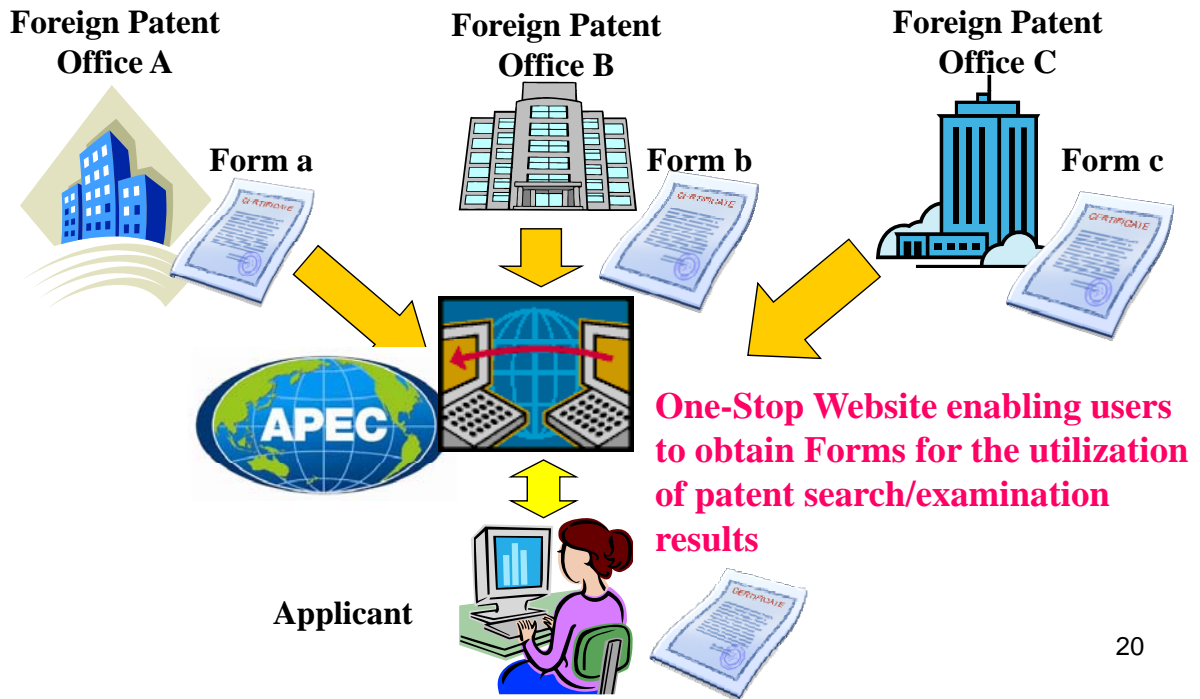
Foreign Patent Office A

Foreign Patent Office B

Foreign Patent Office C

Form a

Form b

Form c

CERTIFICATE

CERTIFICATE

CERTIFICATE

APEC

One-Stop Website enabling users to obtain Forms for the utilization of patent search/examination results

Applicant

CERTIFICATE

20